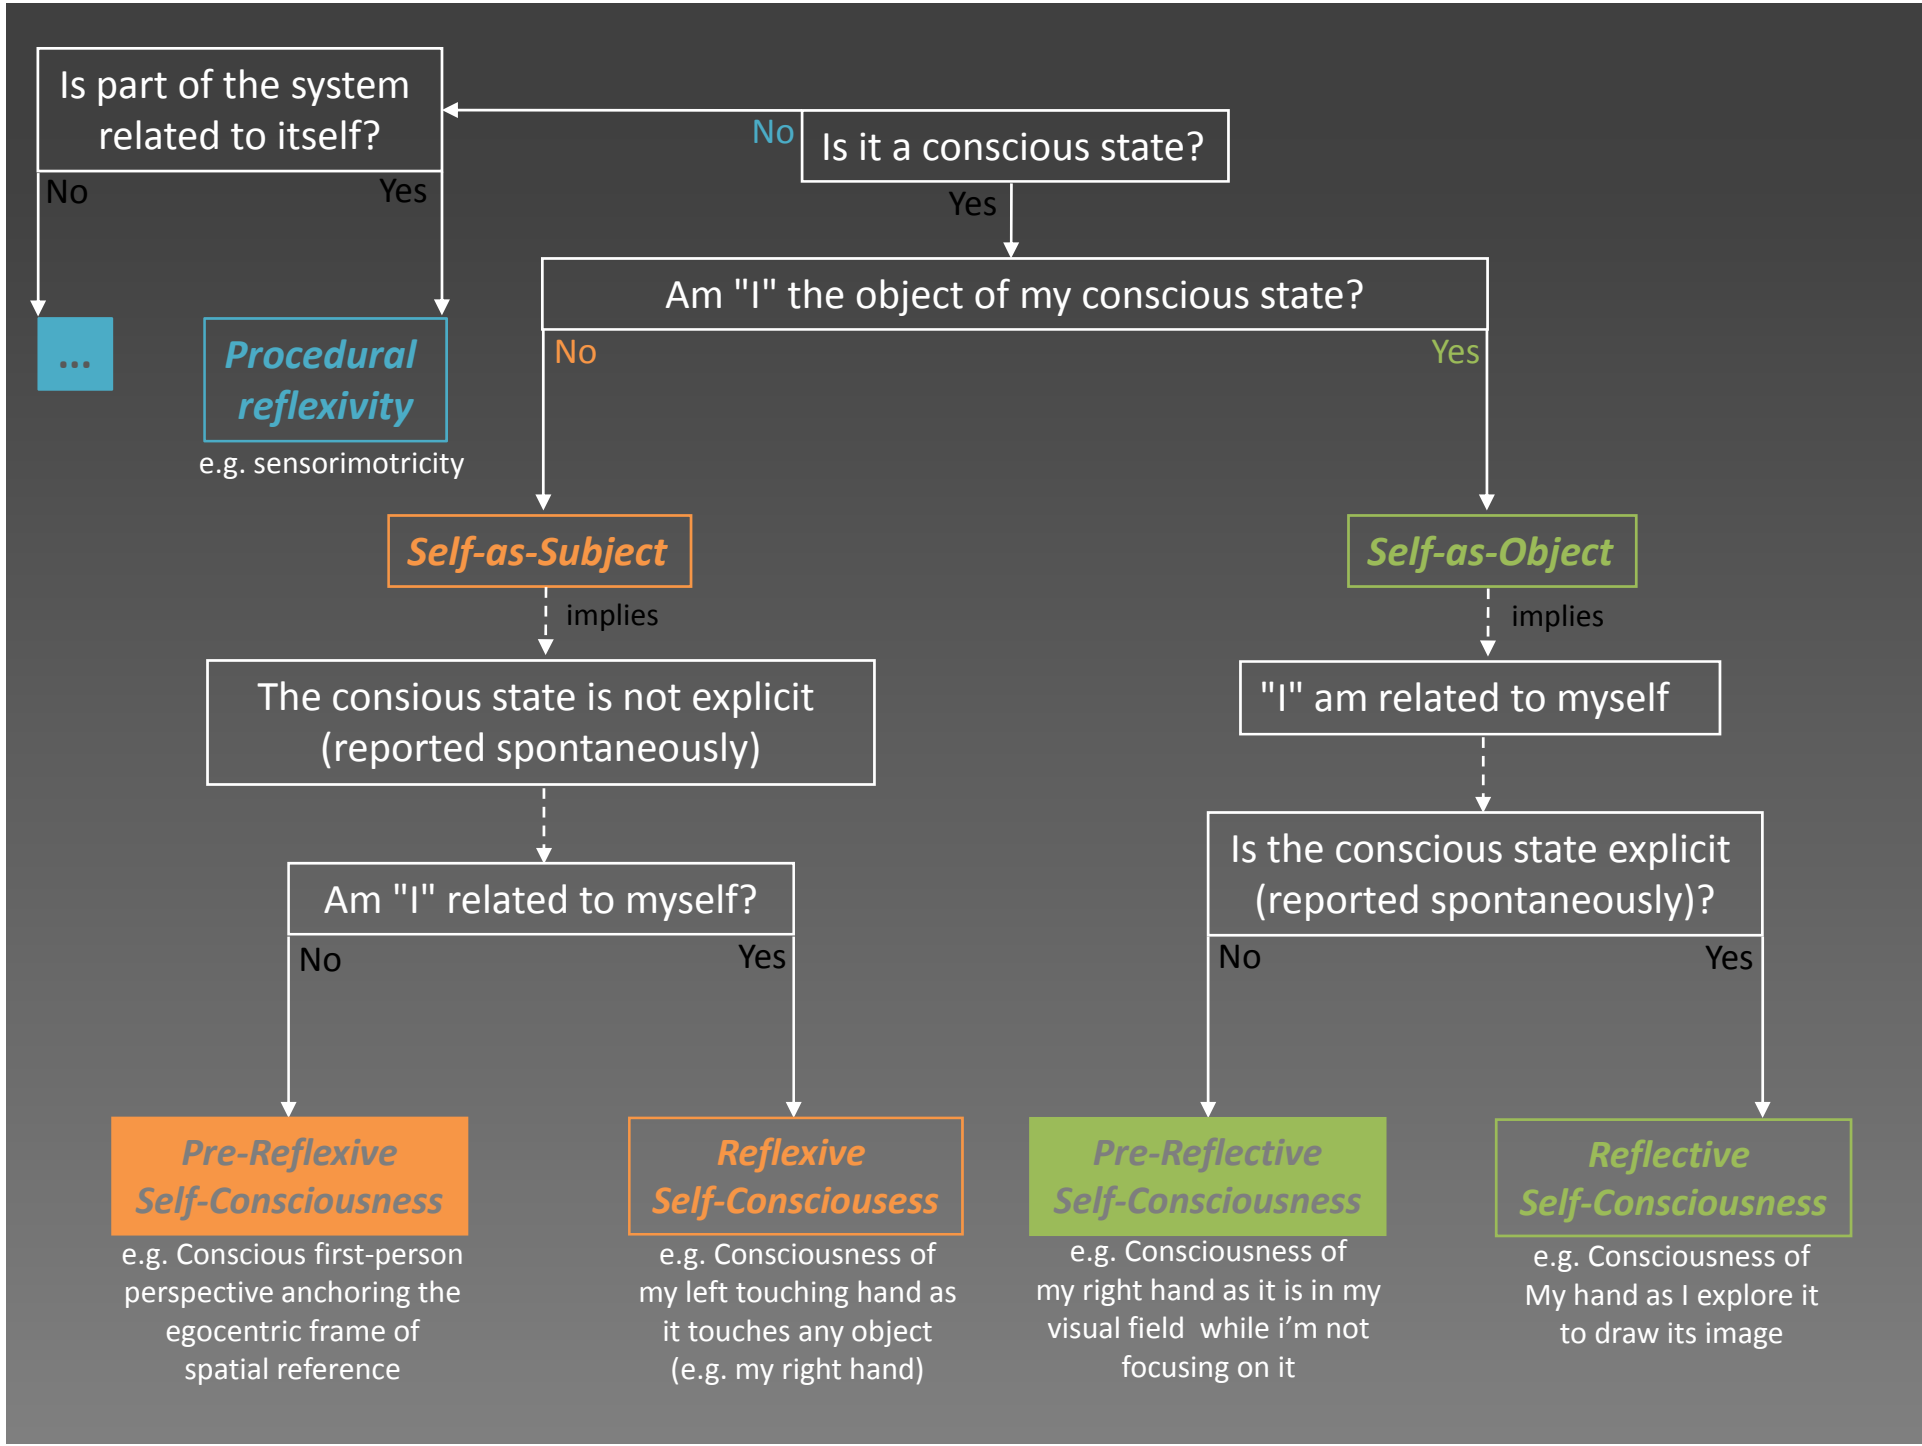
Is part of the system related to itself?

No

Is it a conscious state?

No

Yes

...

Procedural reflexivity

e.g. sensorimotricity

Yes

Am "I" the object of my conscious state?

No

Yes

Self-as-Subject

implies

Self-as-Object

implies

The consious state is not explicit (reported spontaneously)

"I" am related to myself

Am "I" related to myself?

No

Yes

Is the conscious state explicit (reported spontaneously)?

No

Yes

Pre-Reflexive Self-Consciousness

e.g. Conscious first-person perspective anchoring the egocentric frame of spatial reference

Reflexive Self-Consciousess

e.g. Consciousness of my left touching hand as it touches any object (e.g. my right hand)

Pre-Reflective Self-Consciousness

e.g. Consciousness of my right hand as it is in my visual field while i'm not focusing on it

Reflective Self-Consciousness

e.g. Consciousness of My hand as I explore it to draw its image